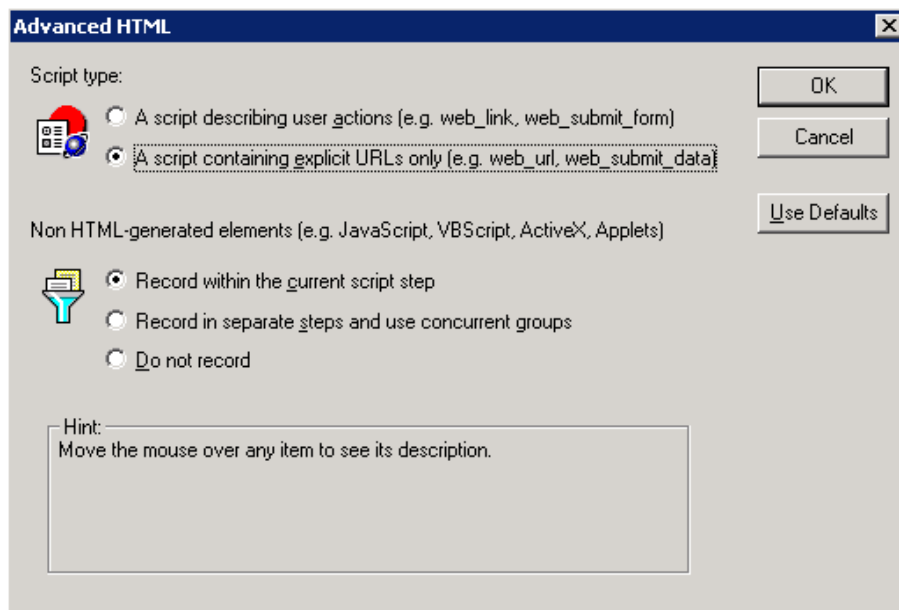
Advanced HTML

×

Script type:

A script describing user actions (e.g. web_link, web_submit_form)

A script containing explicit URLs only (e.g. web_url, web_submit_data)

OK

Cancel

Use Defaults

Non HTML-generated elements (e.g. JavaScript, VBScript, ActiveX, Applets)

Record within the current script step

Record in separate steps and use concurrent groups

Do not record

Hint:
Move the mouse over any item to see its description.